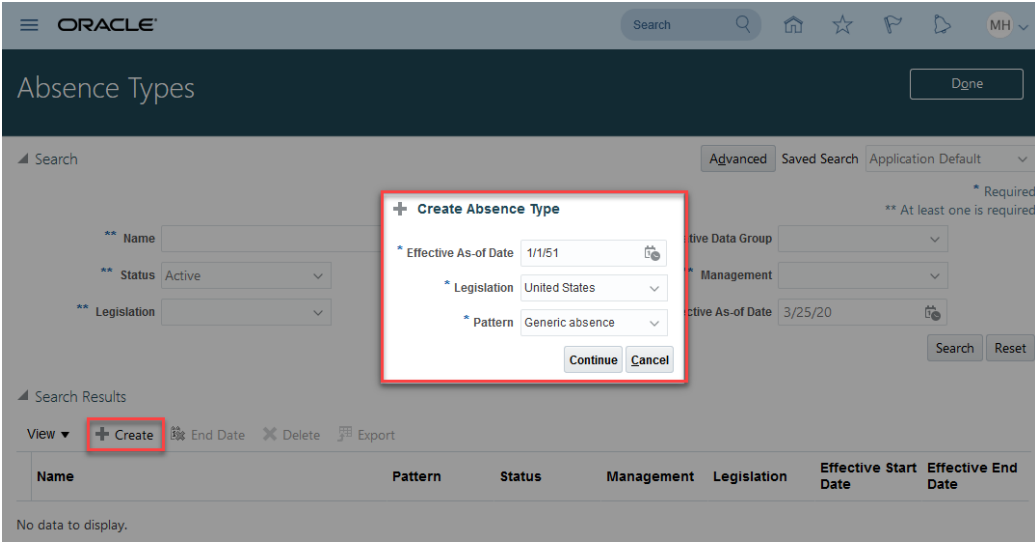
ORACLE

Search

MH

Absence Types

Done

Search

Advanced Saved Search Application Default

* Required

** At least one is required

** Name

** Status Active

** Legislation

tive Data Group

** Management

ctive As-of Date 3/25/20

Search Reset

Create Absence Type

* Effective As-of Date 1/1/51

* Legislation United States

* Pattern Generic absence

Continue Cancel

Search Results

View Create End Date Delete Export

| Name | Pattern | Status | Management | Legislation | Effective Start Date | Effective End Date |
|---|---|---|---|---|---|---|

No data to display.